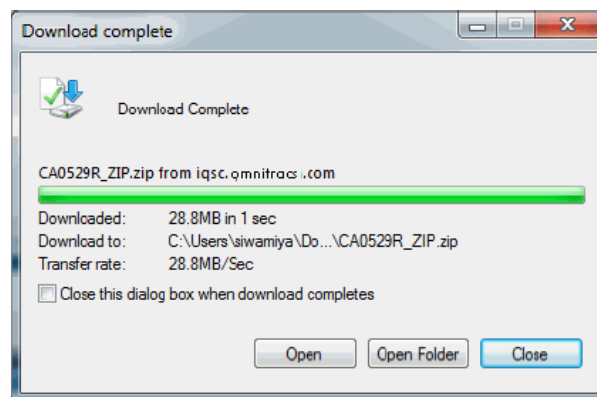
Download complete

Download Complete

CA0529R_ZIP.zip from iqsc.omnitracs.com

Downloaded: 28.8MB in 1 sec
Download to: C:\Users\siwamiya\Do...\CA0529R_ZIP.zip
Transfer rate: 28.8MB/Sec

Close this dialog box when download completes

Open
Open Folder
Close